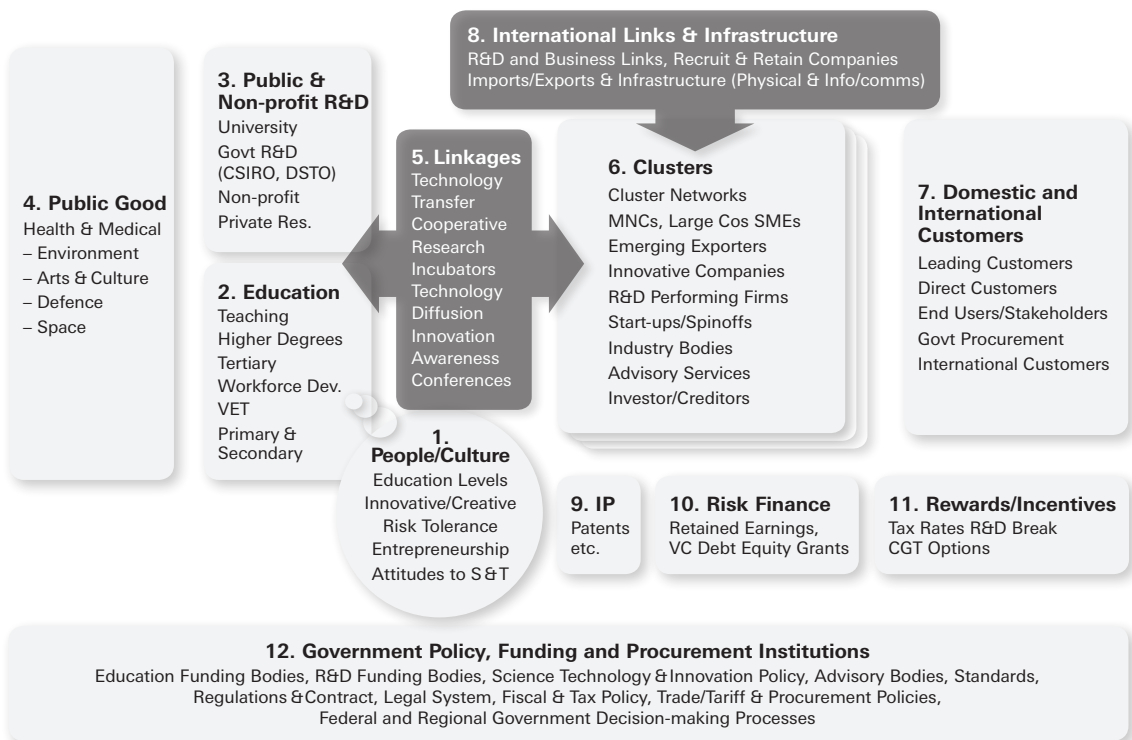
8. International Links & Infrastructure
R&D and Business Links, Recruit & Retain Companies
Imports/Exports & Infrastructure (Physical & Info/comms)

4. Public Good
Health & Medical
– Environment
– Arts & Culture
– Defence
– Space

3. Public & Non-profit R&D
University
Govt R&D (CSIRO, DSTO)
Non-profit
Private Res.

2. Education
Teaching
Higher Degrees
Tertiary
Workforce Dev.
VET
Primary & Secondary

5. Linkages
Technology Transfer
Cooperative Research
Incubators
Technology Diffusion
Innovation Awareness
Conferences

6. Clusters
Cluster Networks
MNCs, Large Cos SMEs
Emerging Exporters
Innovative Companies
R&D Performing Firms
Start-ups/Spinoffs
Industry Bodies
Advisory Services
Investor/Creditors

7. Domestic and International Customers
Leading Customers
Direct Customers
End Users/Stakeholders
Govt Procurement
International Customers

1. People/Culture
Education Levels
Innovative/Creative
Risk Tolerance
Entrepreneurship
Attitudes to S&T

9. IP
Patents etc.

10. Risk Finance
Retained Earnings, VC Debt Equity Grants

11. Rewards/Incentives
Tax Rates R&D Break
CGT Options

12. Government Policy, Funding and Procurement Institutions
Education Funding Bodies, R&D Funding Bodies, Science Technology & Innovation Policy, Advisory Bodies, Standards, Regulations & Contract, Legal System, Fiscal & Tax Policy, Trade/Tariff & Procurement Policies, Federal and Regional Government Decision-making Processes